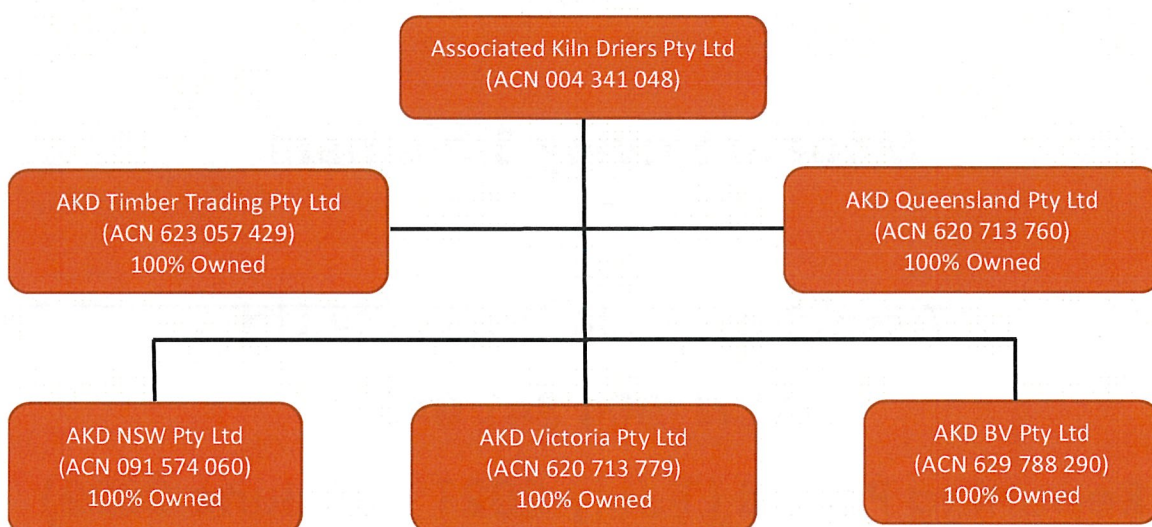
Associated Kiln Driers Pty Ltd
(ACN 004 341 048)

AKD Timber Trading Pty Ltd
(ACN 623 057 429)
100% Owned

AKD Queensland Pty Ltd
(ACN 620 713 760)
100% Owned

AKD NSW Pty Ltd
(ACN 091 574 060)
100% Owned

AKD Victoria Pty Ltd
(ACN 620 713 779)
100% Owned

AKD BV Pty Ltd
(ACN 629 788 290)
100% Owned